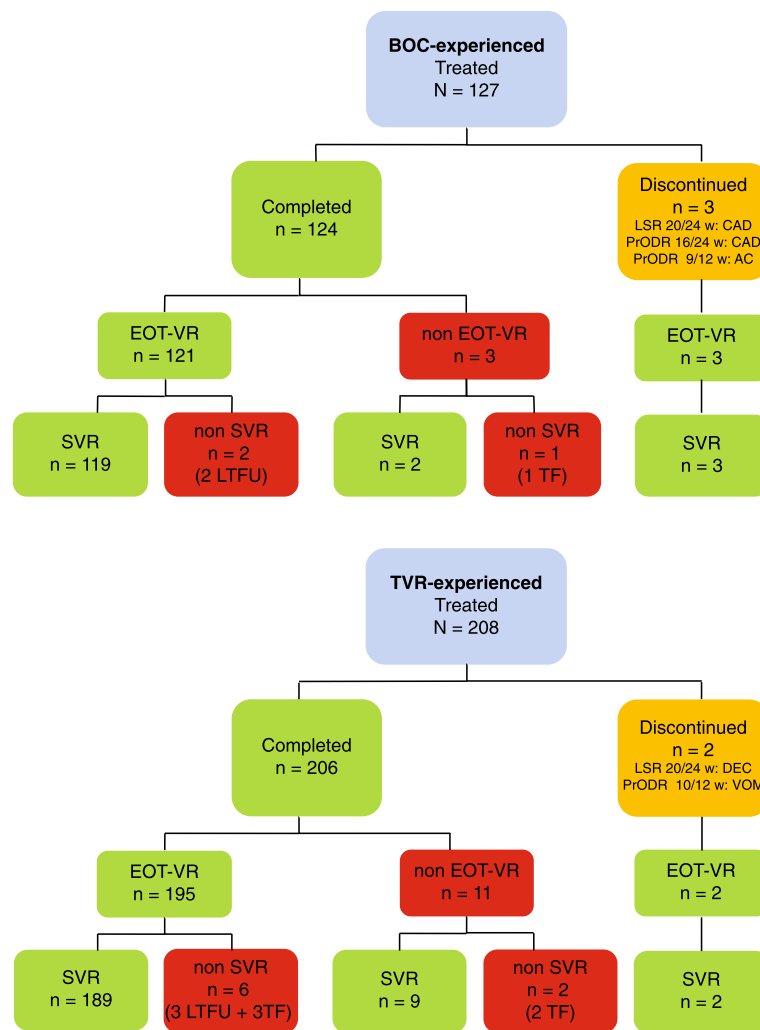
BOC-experienced
Treated
N = 127

Completed
n = 124

Discontinued
n = 3
LSR 20/24 w: CAD
PrODR 16/24 w: CAD
PrODR 9/12 w: AC

EOT-VR
n = 121

non EOT-VR
n = 3

EOT-VR
n = 3

SVR
n = 119

non SVR
n = 2
(2 LTFU)

SVR
n = 2

non SVR
n = 1
(1 TF)

SVR
n = 3

TVR-experienced
Treated
N = 208

Completed
n = 206

Discontinued
n = 2
LSR 20/24 w: DEC
PrODR 10/12 w: VOM

EOT-VR
n = 195

non EOT-VR
n = 11

EOT-VR
n = 2

SVR
n = 189

non SVR
n = 6
(3 LTFU + 3TF)

SVR
n = 9

non SVR
n = 2
(2 TF)

SVR
n = 2